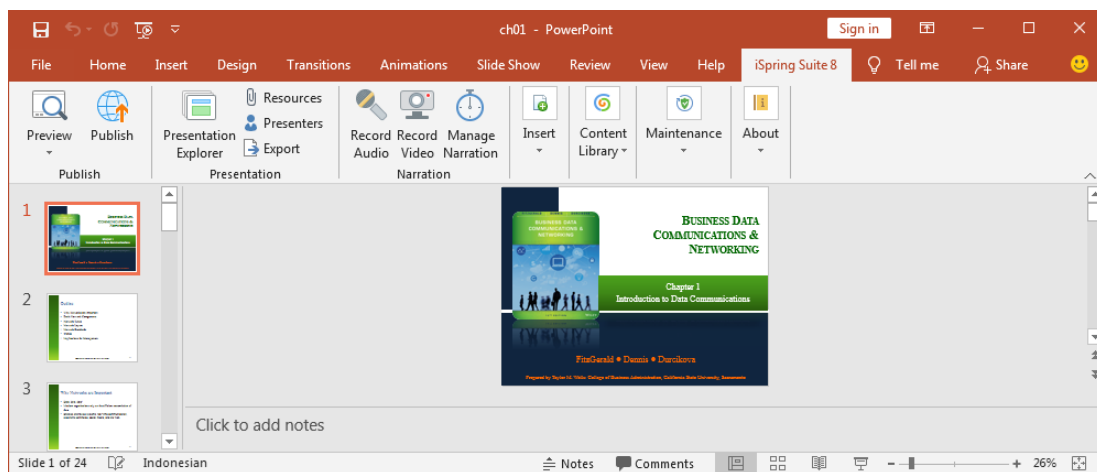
ch01 - PowerPoint

Sign in

File Home Insert Design Transitions Animations Slide Show Review View Help iSpring Suite 8 Tell me Share

Preview Publish
Publish

Presentation Explorer
Resources
Presenters
Export
Presentation

Record Audio Record Video Manage Narration
Narration

Insert

Content Library

Maintenance

About

1

2

3

BUSINESS DATA COMMUNICATIONS & NETWORKING

Chapter 1
Introduction to Data Communications

FitzGerald • Dennis • Durcikova

Prepared by Taylor M. Wells College of Business Administration, California State University, Sacramento

Click to add notes

Slide 1 of 24 Indonesian Notes Comments 26%